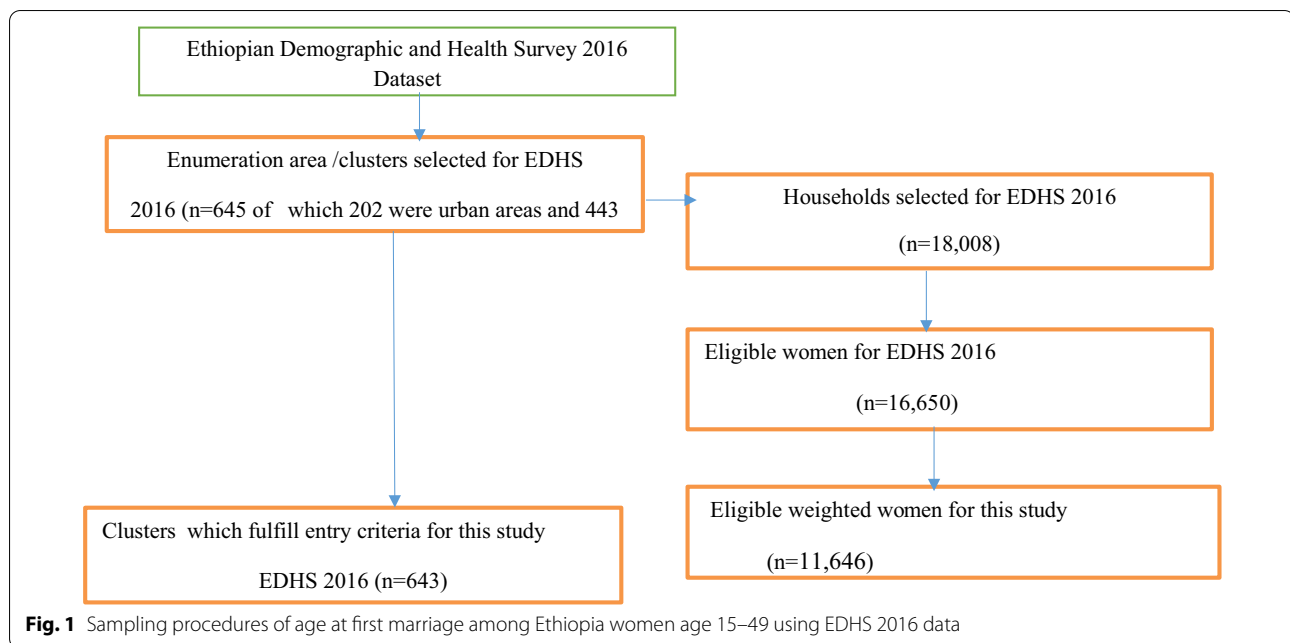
Ethiopian Demographic and Health Survey 2016 Dataset

Enumeration area /clusters selected for EDHS 2016 (n=645 of which 202 were urban areas and 443

Households selected for EDHS 2016

(n=18,008)

Eligible women for EDHS 2016

(n=16,650)

Clusters which fulfill entry criteria for this study

EDHS 2016 (n=643)

Eligible weighted women for this study

(n=11,646)

**Fig. 1** Sampling procedures of age at first marriage among Ethiopia women age 15–49 using EDHS 2016 data